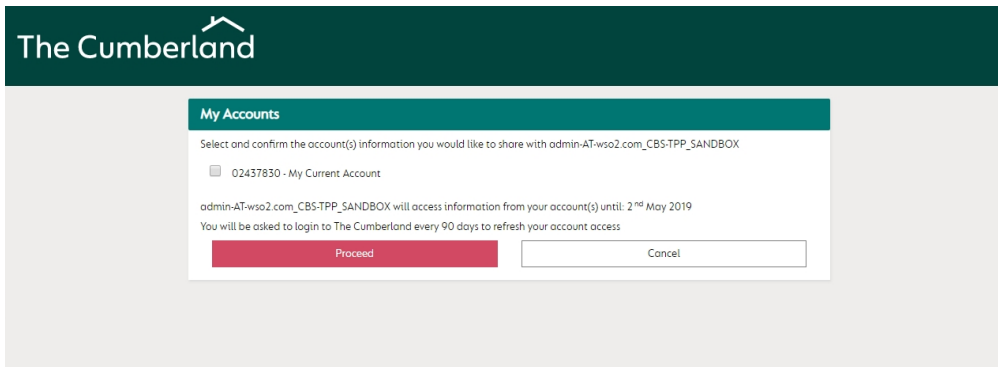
The Cumberland

My Accounts

Select and confirm the account(s) information you would like to share with admin-AT-wso2.com_CBS-TPP_SANDBOX

02437830 - My Current Account

admin-AT-wso2.com_CBS-TPP_SANDBOX will access information from your account(s) until: 2$^{nd}$ May 2019

You will be asked to login to The Cumberland every 90 days to refresh your account access

Proceed

Cancel